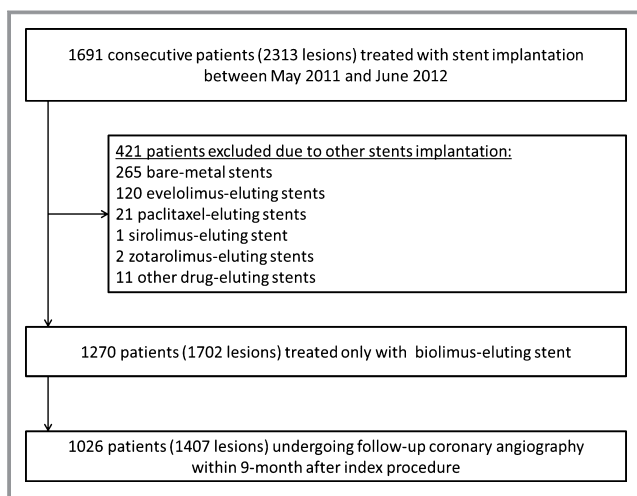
1691 consecutive patients (2313 lesions) treated with stent implantation between May 2011 and June 2012

421 patients excluded due to other stents implantation:
265 bare-metal stents
120 evelolimus-eluting stents
21 paclitaxel-eluting stents
1 sirolimus-eluting stent
2 zotarolimus-eluting stents
11 other drug-eluting stents

1270 patients (1702 lesions) treated only with biolimus-eluting stent

1026 patients (1407 lesions) undergoing follow-up coronary angiography within 9-month after index procedure